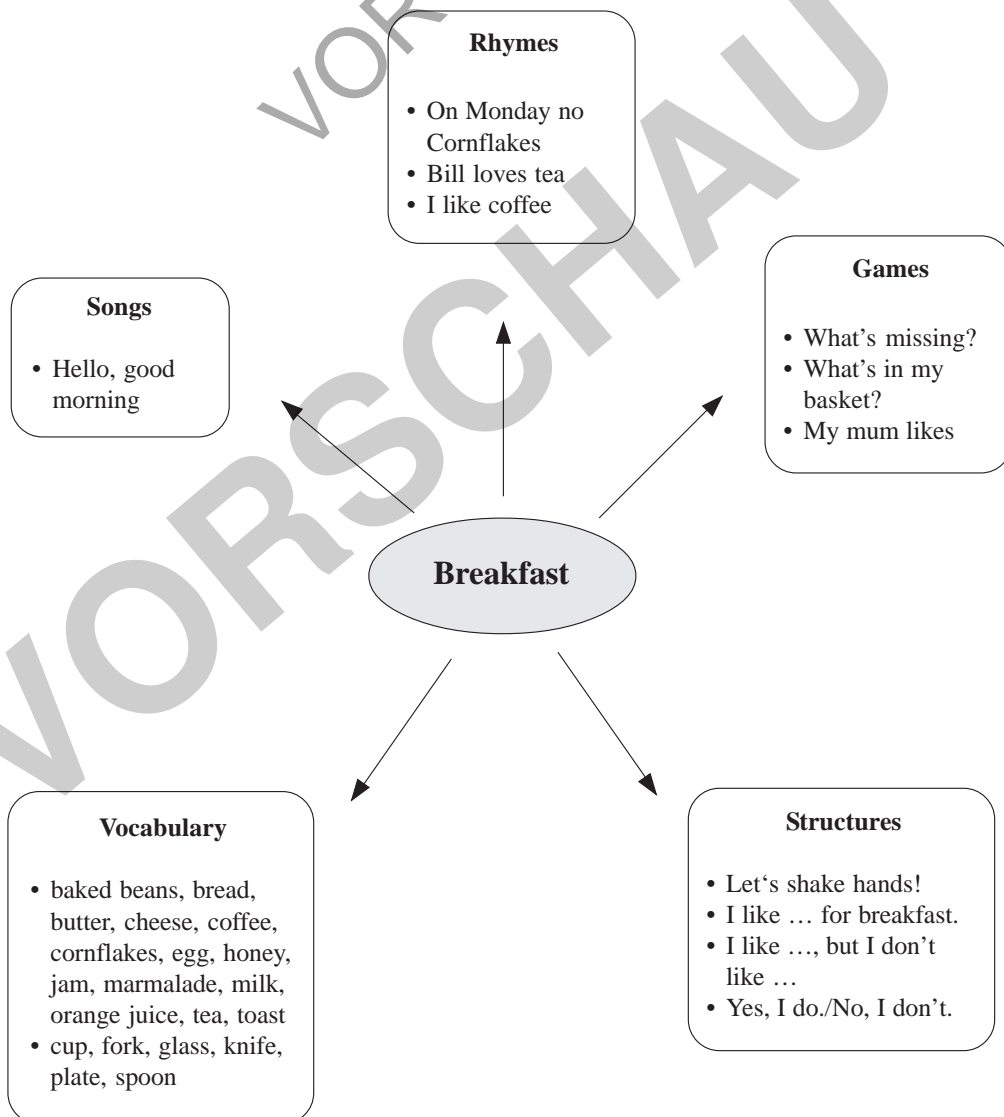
VORSCHAU

**Rhymes**

• On Monday no Cornflakes
• Bill loves tea
• I like coffee

**Songs**

• Hello, good morning

**Games**

• What's missing?
• What's in my basket?
• My mum likes

**Breakfast**

**Vocabulary**

• baked beans, bread, butter, cheese, coffee, cornflakes, egg, honey, jam, marmalade, milk, orange juice, tea, toast
• cup, fork, glass, knife, plate, spoon

**Structures**

• Let‘s shake hands!
• I like … for breakfast.
• I like …, but I don't like …
• Yes, I do./No, I don't.